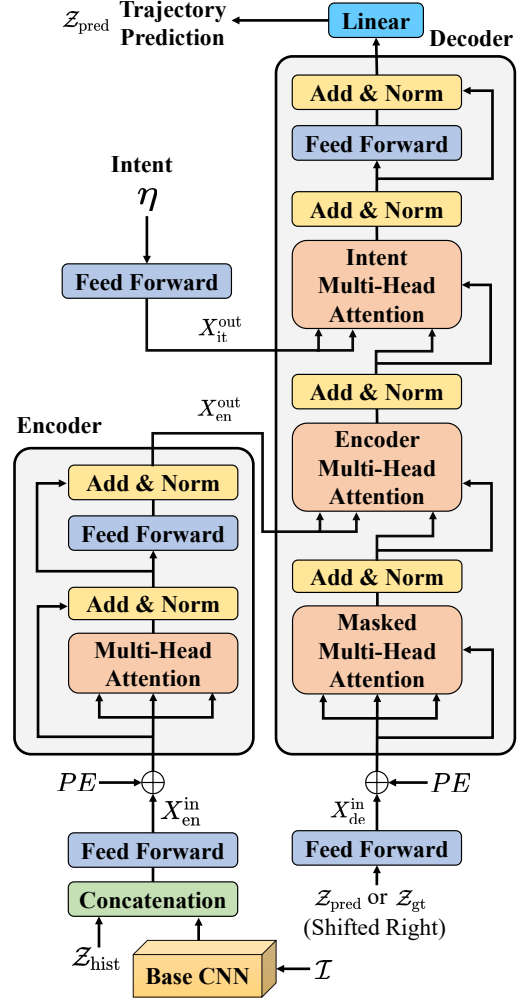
$\mathcal{Z}_{\text{pred}}$ Trajectory Prediction

Linear

Decoder

Add & Norm

Feed Forward

Add & Norm

Intent Multi-Head Attention

Intent

$\eta$

Feed Forward

$X_{\text{it}}^{\text{out}}$

Add & Norm

$X_{\text{en}}^{\text{out}}$

Encoder

Encoder Multi-Head Attention

Add & Norm

Feed Forward

Add & Norm

Add & Norm

Multi-Head Attention

Masked Multi-Head Attention

$PE$

$PE$

$X_{\text{en}}^{\text{in}}$

$X_{\text{de}}^{\text{in}}$

Feed Forward

Feed Forward

Concatenation

$\mathcal{Z}_{\text{pred}}$ or $\mathcal{Z}_{\text{gt}}$ (Shifted Right)

$\mathcal{Z}_{\text{hist}}$

Base CNN

$\mathcal{I}$